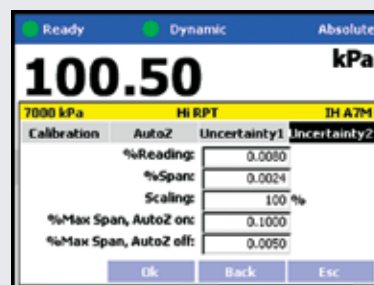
Ready Dynamic Absolute

100.50 kPa

7000 kPa Hi RPT IH A7M

Calibration AutoZ Uncertainty1 Uncertainty2

%Reading: 0.0080
%Span: 0.0024
Scaling: 100 %
%Max Span, AutoZ on: 0.1000
%Max Span, AutoZ off: 0.0050

Ok Back Esc